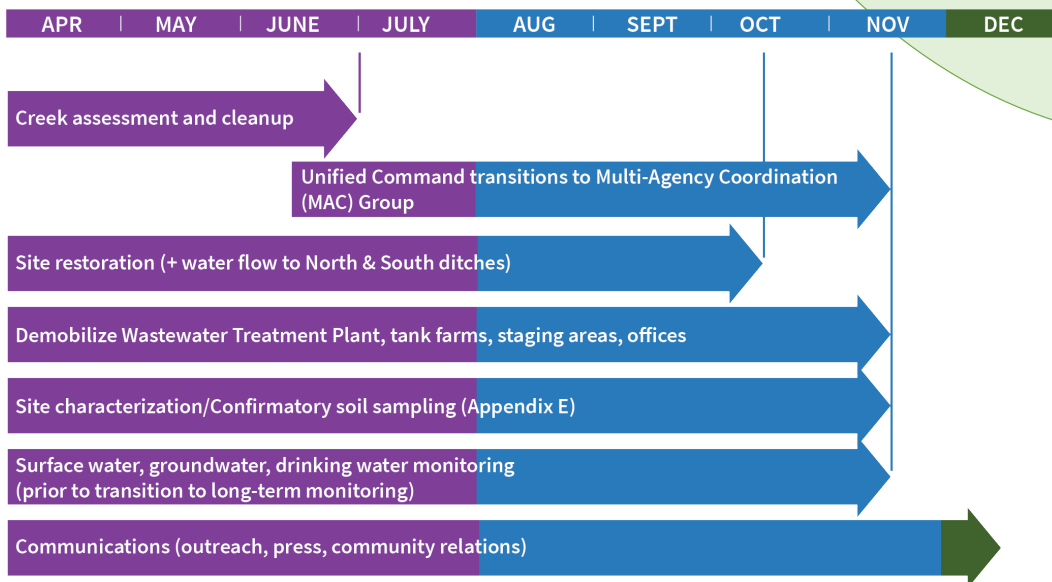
APR | MAY | JUNE | JULY | AUG | SEPT | OCT | NOV | DEC

Creek assessment and cleanup

Unified Command transitions to Multi-Agency Coordination (MAC) Group

Site restoration (+ water flow to North & South ditches)

Demobilize Wastewater Treatment Plant, tank farms, staging areas, offices

Site characterization/Confirmatory soil sampling (Appendix E)

Surface water, groundwater, drinking water monitoring (prior to transition to long-term monitoring)

Communications (outreach, press, community relations)